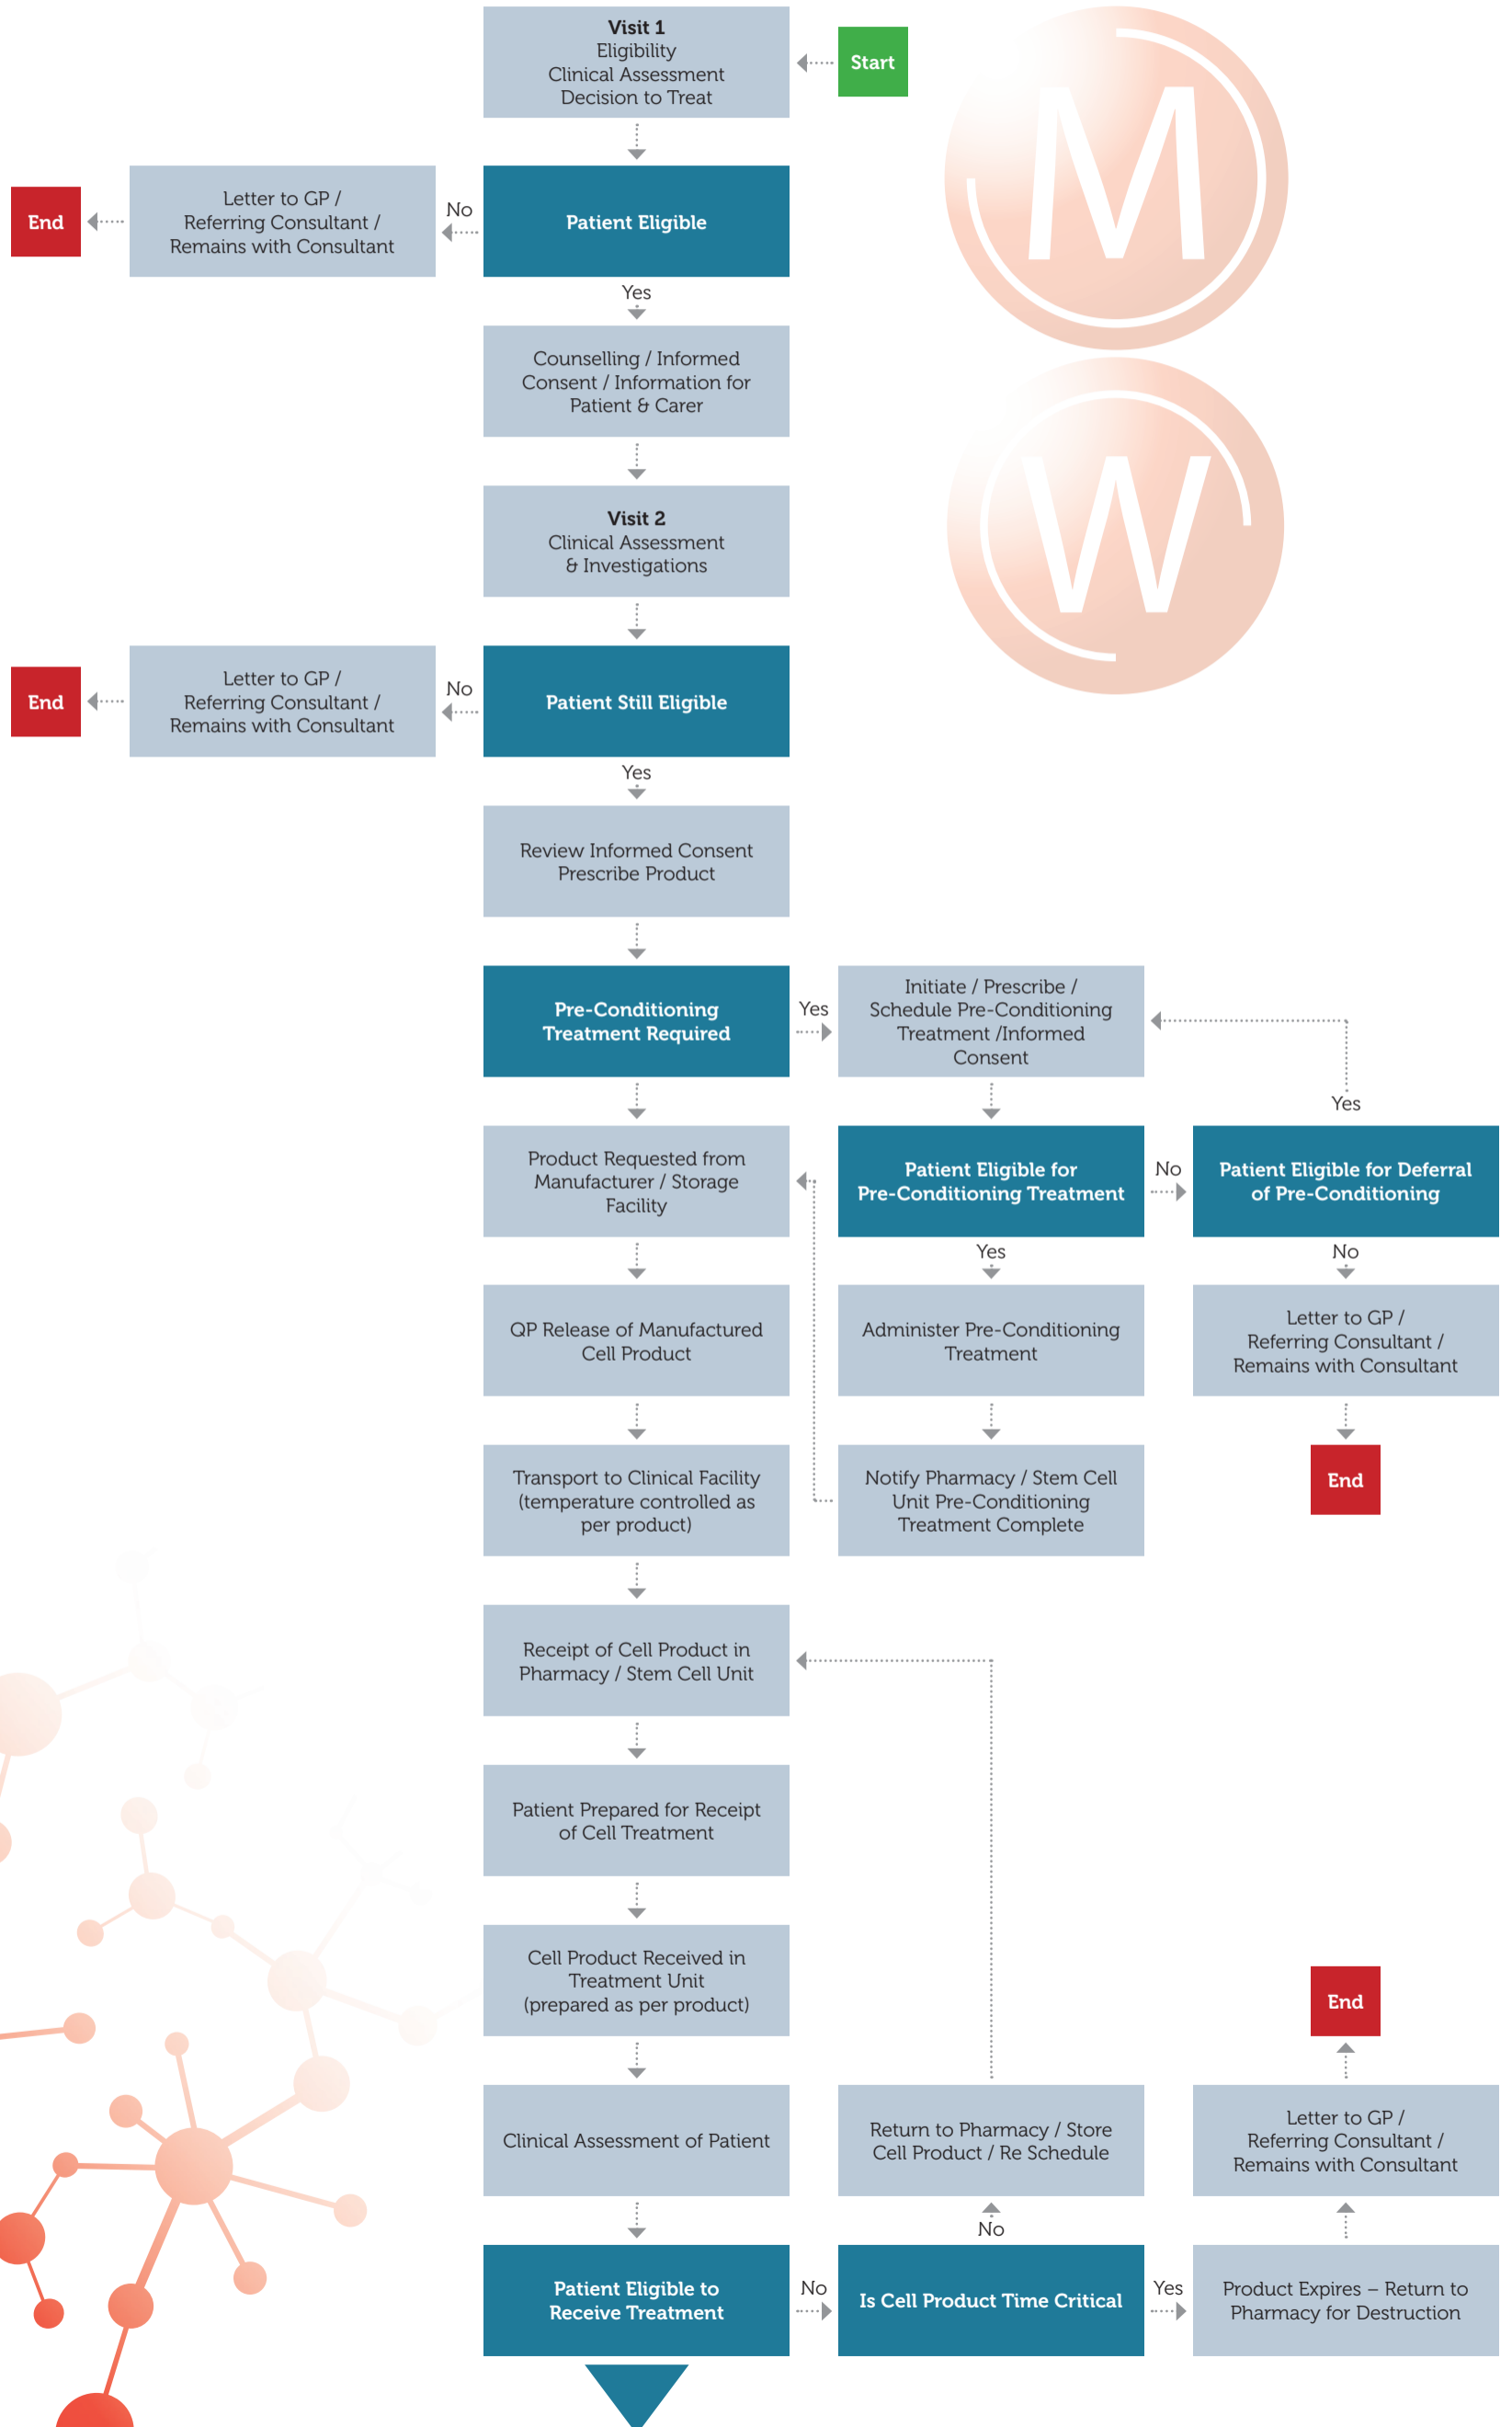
Visit 1
Eligibility
Clinical Assessment
Decision to Treat

Start

Patient Eligible

No

Letter to GP / Referring Consultant / Remains with Consultant

End

Yes

Counselling / Informed Consent / Information for Patient & Carer

Visit 2
Clinical Assessment & Investigations

Patient Still Eligible

No

Letter to GP / Referring Consultant / Remains with Consultant

End

Yes

Review Informed Consent
Prescribe Product

Pre-Conditioning Treatment Required

Yes

Initiate / Prescribe / Schedule Pre-Conditioning Treatment /Informed Consent

Yes

Product Requested from Manufacturer / Storage Facility

Patient Eligible for Pre-Conditioning Treatment

No

Patient Eligible for Deferral of Pre-Conditioning

Yes

No

QP Release of Manufactured Cell Product

Administer Pre-Conditioning Treatment

Letter to GP / Referring Consultant / Remains with Consultant

End

Transport to Clinical Facility (temperature controlled as per product)

Notify Pharmacy / Stem Cell Unit Pre-Conditioning Treatment Complete

Receipt of Cell Product in Pharmacy / Stem Cell Unit

Patient Prepared for Receipt of Cell Treatment

Cell Product Received in Treatment Unit (prepared as per product)

End

Clinical Assessment of Patient

Return to Pharmacy / Store Cell Product / Re Schedule

Letter to GP / Referring Consultant / Remains with Consultant

No

Patient Eligible to Receive Treatment

No

Is Cell Product Time Critical

Yes

Product Expires – Return to Pharmacy for Destruction

M

W